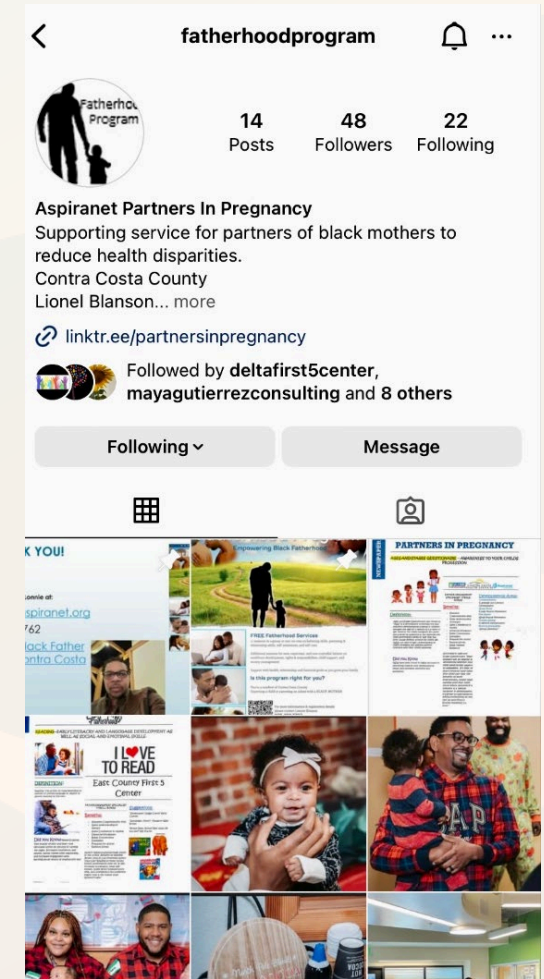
fatherhoodprogram

Fatherhoo Program

14 Posts

48 Followers

22 Following

Aspiranet Partners In Pregnancy
Supporting service for partners of black mothers to reduce health disparities.
Contra Costa County
Lionel Blanson... more

linktr.ee/partnersinpregnancy

Followed by deltafirst5center, mayagutierrezconsulting and 8 others

Following

Message

K YOU!
onnie at:
spiranet.org
762
lack Father
ontra Costa

Empowering Black Fatherhood
FREE Fatherhood Services
Is this program right for you?

PARTNERS IN PREGNANCY

I LOVE TO READ
East County First 5 Center

GAP